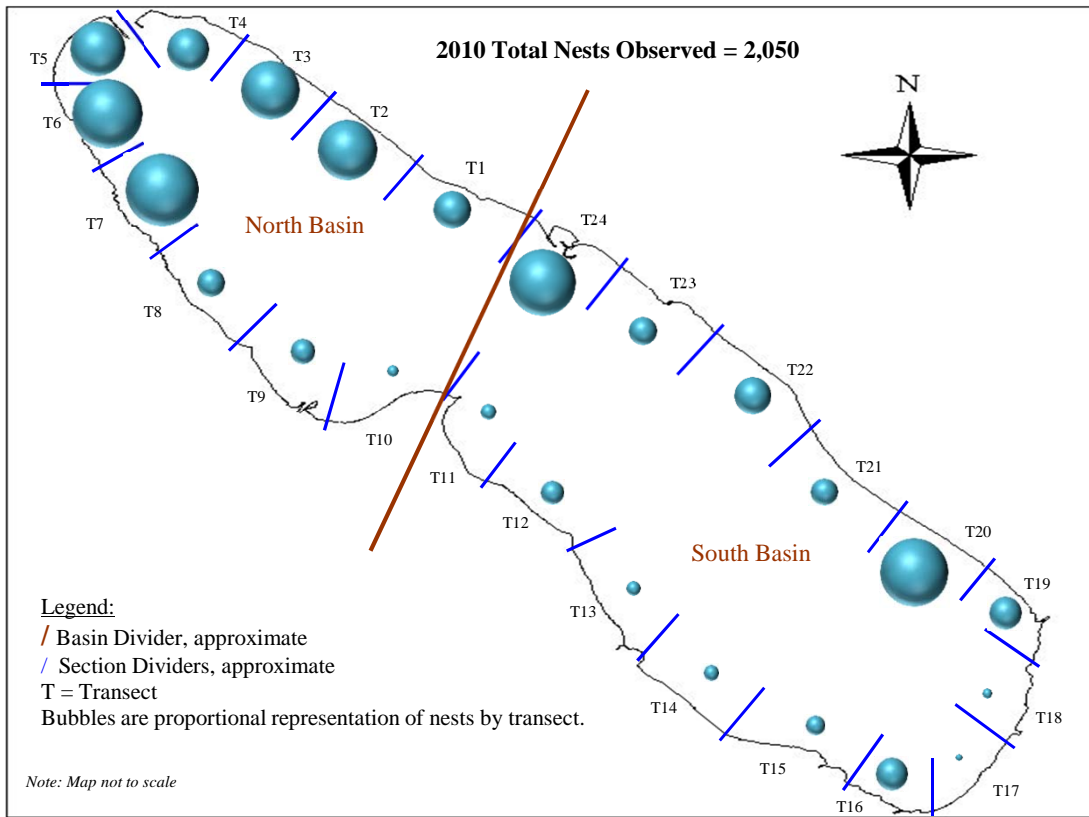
2010 Total Nests Observed = 2,050

N

T5
T4
T3
T6
T2
T1
T7
North Basin
T24
T23
T8
T22
T9
T10
T21
T11
T12
South Basin
T20
T19
T13
T18
T14
T15
T17
T16

Legend:
/ Basin Divider, approximate
/ Section Dividers, approximate
T = Transect
Bubbles are proportional representation of nests by transect.

Note: Map not to scale